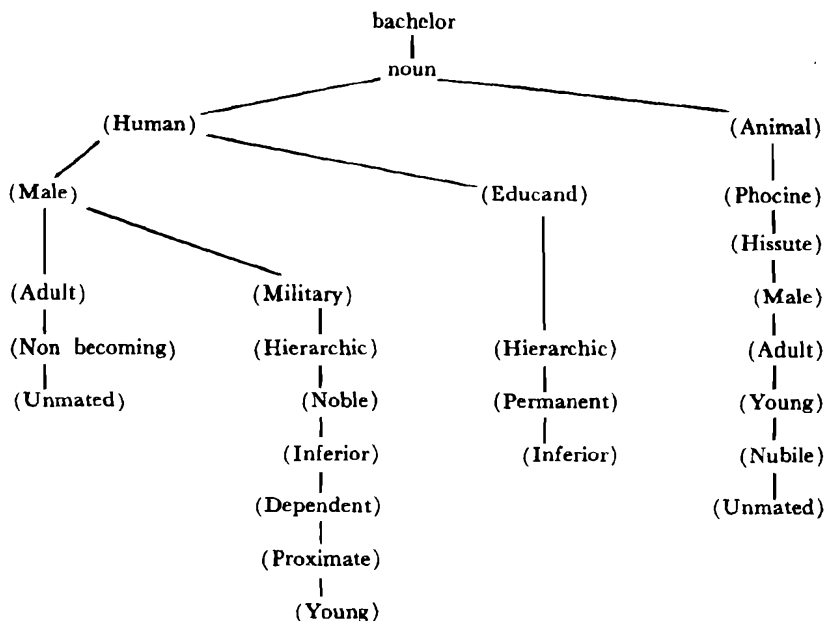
bachelor

noun

(Human)

(Animal)

(Male)

(Educand)

(Phocine)

(Hissute)

(Adult)

(Military)

(Male)

(Non becoming)

(Hierarchic)

(Hierarchic)

(Adult)

(Unmated)

(Noble)

(Permanent)

(Young)

(Inferior)

(Inferior)

(Nubile)

(Dependent)

(Unmated)

(Proximate)

(Young)